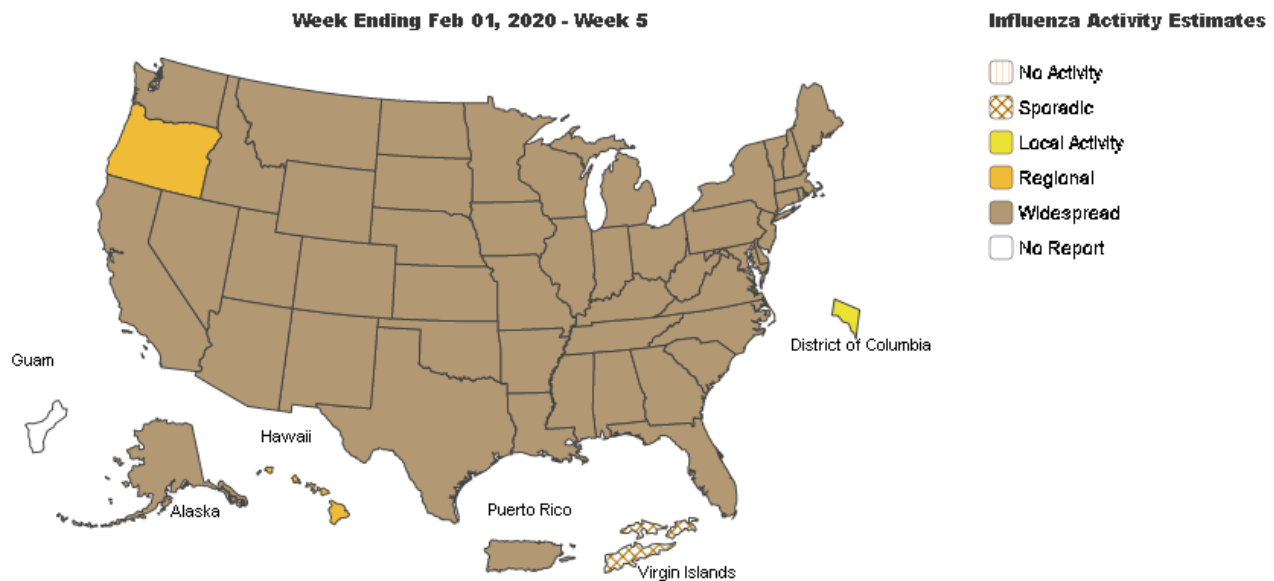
Week Ending Feb 01, 2020 - Week 5

Influenza Activity Estimates

No Activity
Sporadic
Local Activity
Regional
Widespread
No Report

District of Columbia

Guam

Hawaii

Alaska

Puerto Rico

Virgin Islands